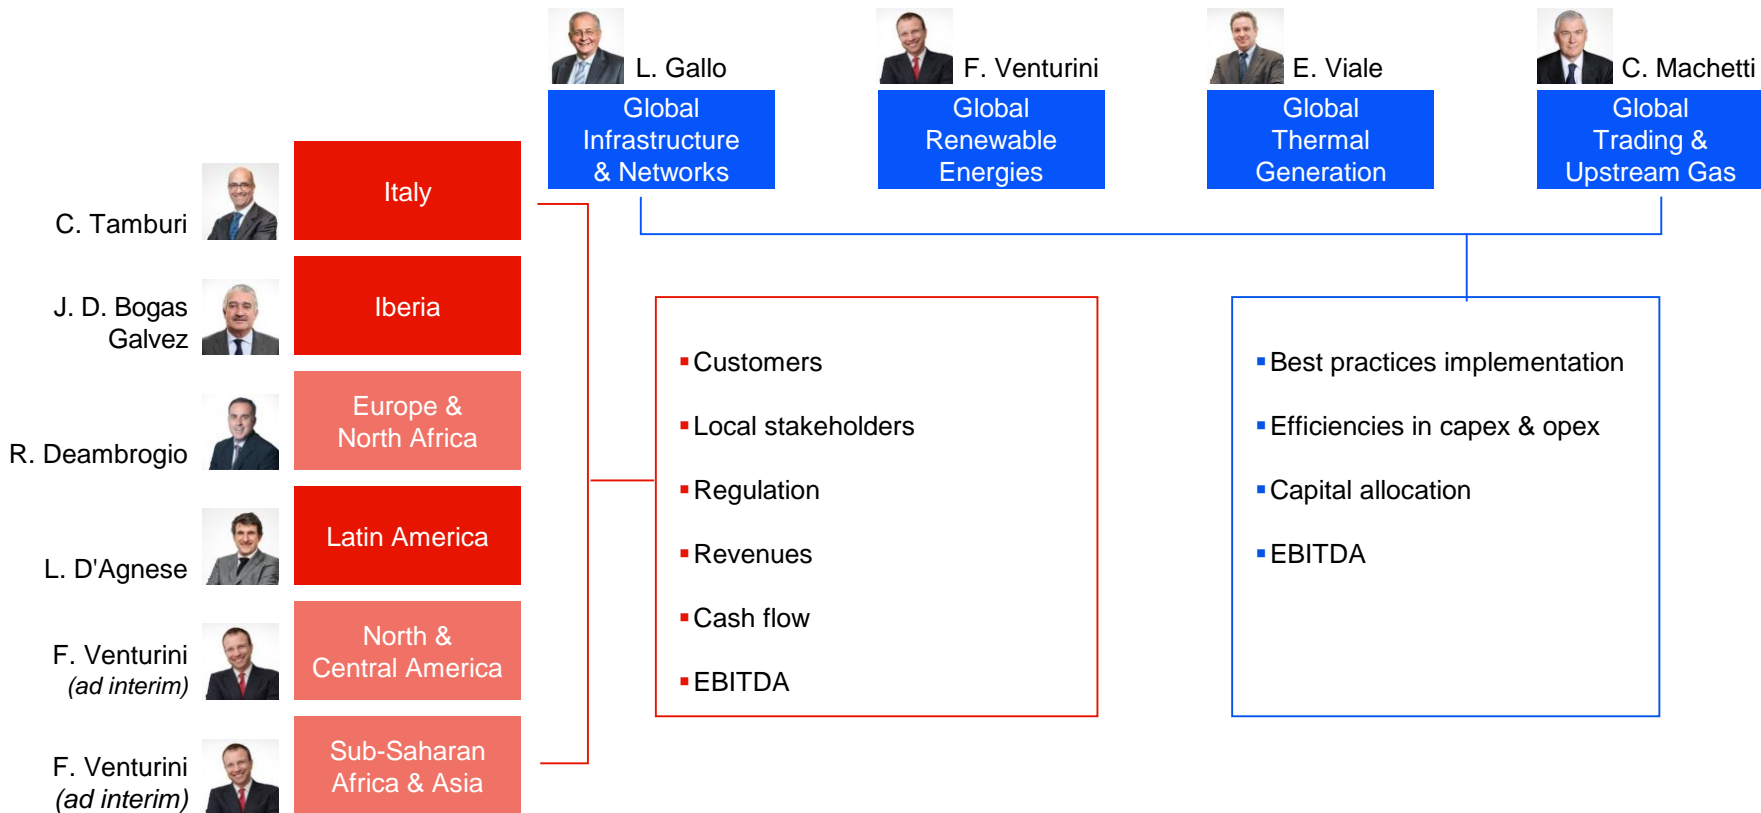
L. Gallo
Global Infrastructure & Networks

F. Venturini
Global Renewable Energies

E. Viale
Global Thermal Generation

C. Machetti
Global Trading & Upstream Gas

C. Tamburi
Italy

J. D. Bogas Galvez
Iberia

R. Deambrogio
Europe & North Africa

L. D'Agnese
Latin America

F. Venturini *(ad interim)*
North & Central America

F. Venturini *(ad interim)*
Sub-Saharan Africa & Asia

- Customers
- Local stakeholders
- Regulation
- Revenues
- Cash flow
- EBITDA

- Best practices implementation
- Efficiencies in capex & opex
- Capital allocation
- EBITDA